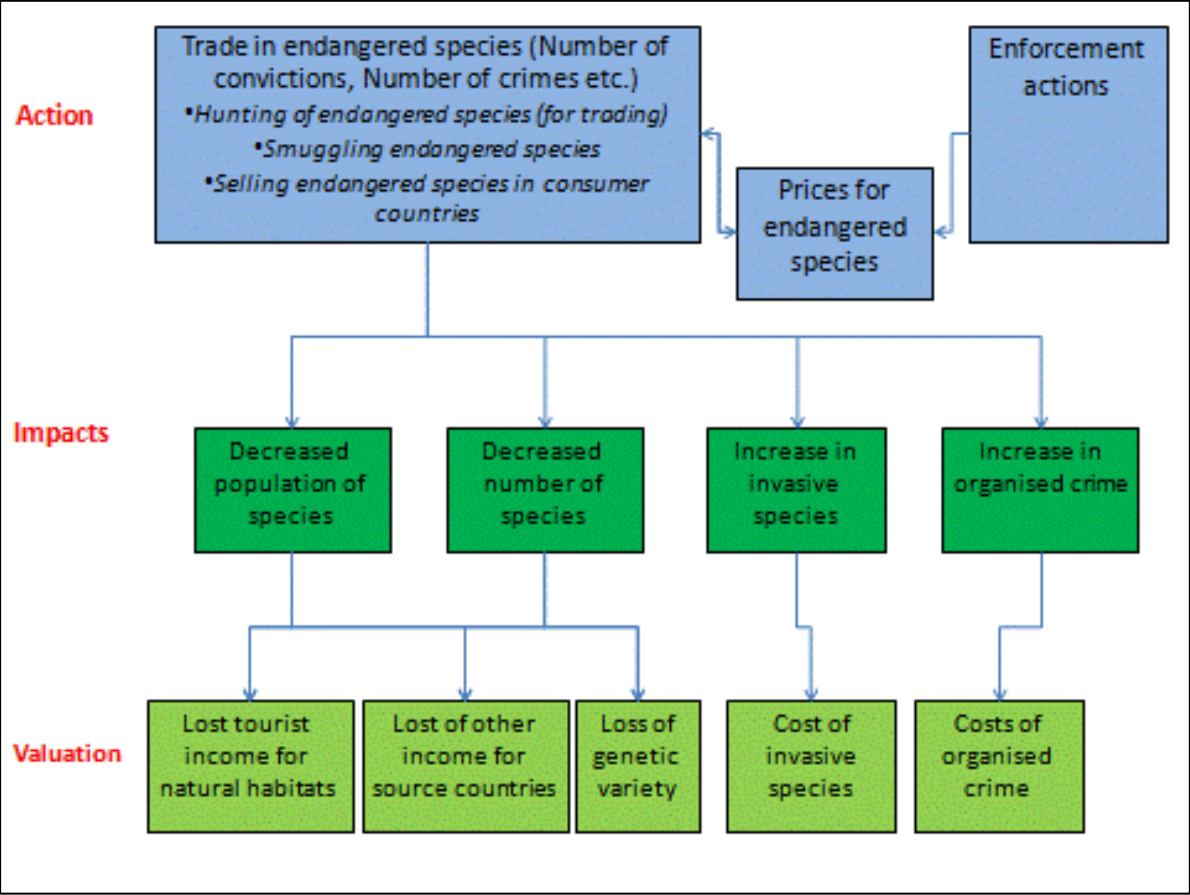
Action

Trade in endangered species (Number of convictions, Number of crimes etc.)
•Hunting of endangered species (for trading)
•Smuggling endangered species
•Selling endangered species in consumer countries

Enforcement actions

Prices for endangered species

Impacts

Decreased population of species

Decreased number of species

Increase in invasive species

Increase in organised crime

Valuation

Lost tourist income for natural habitats

Lost of other income for source countries

Loss of genetic variety

Cost of invasive species

Costs of organised crime